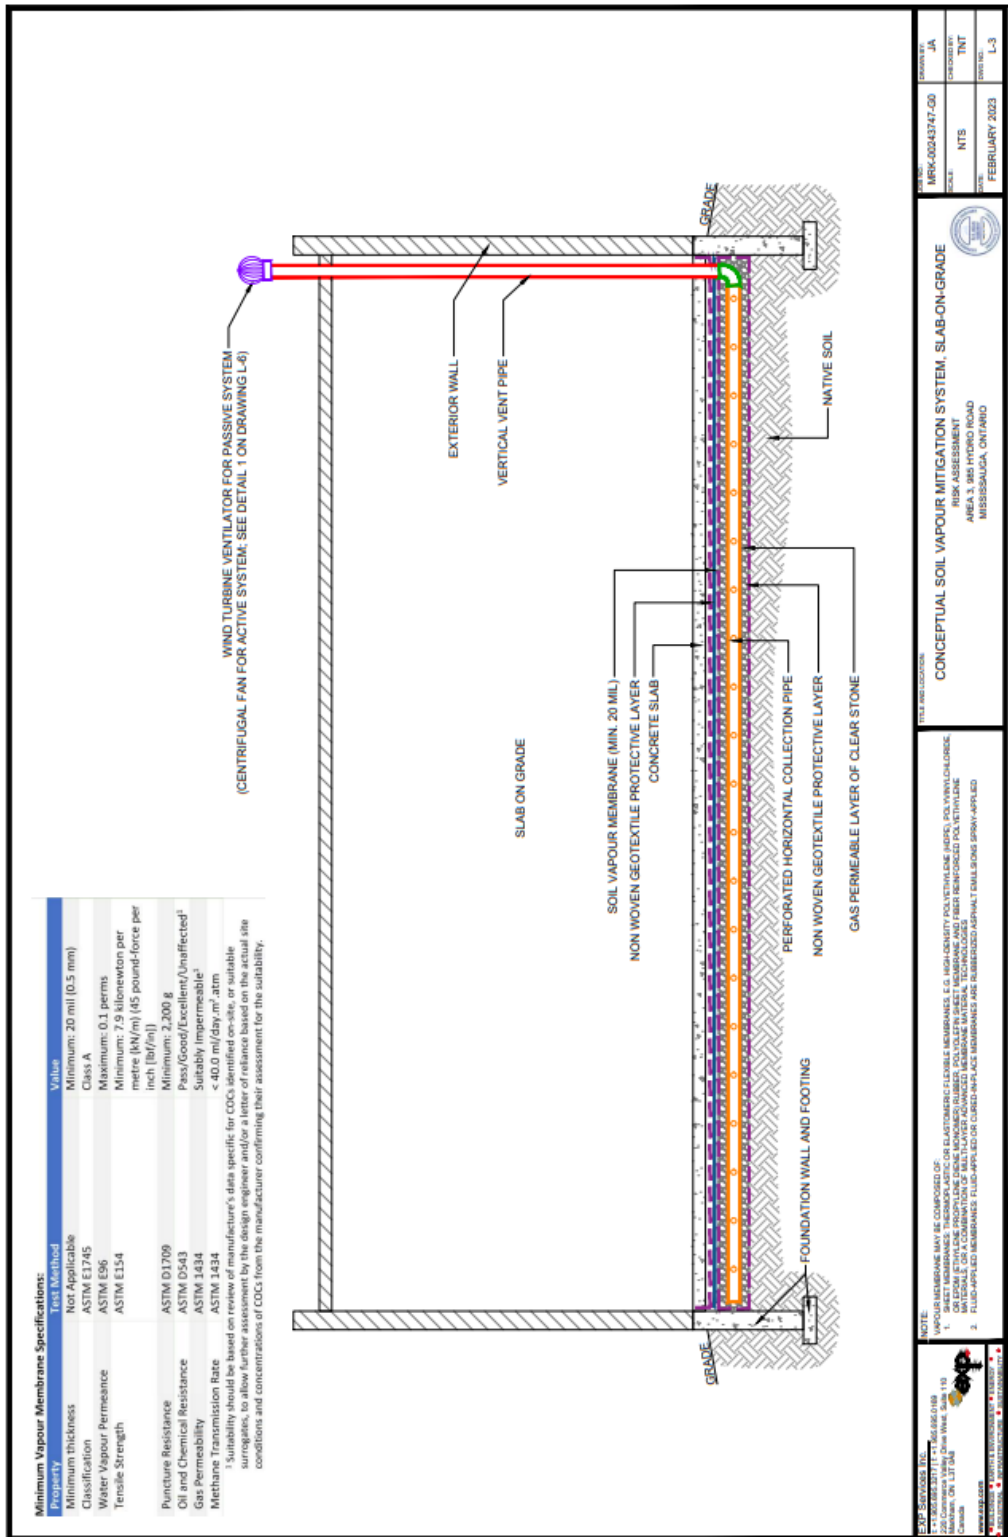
Minimum Vapour Membrane Specifications:

| Property | Test Method | Value |
|---|---|---|
| Minimum thickness | Not Applicable | Minimum: 20 mil (0.5 mm) |
| Classification | ASTM E1745 | Class A |
| Water Vapour Permeance | ASTM E96 | Maximum: 0.1 perms |
| Tensile Strength | ASTM E154 | Minimum: 7.9 kilonewton per metre (kN/m) (45 pound-force per inch [lbf/in]) |
| Puncture Resistance | ASTM D1709 | Minimum: 2,200 g |
| Oil and Chemical Resistance | ASTM D543 | Pass/Good/Excellent/Unaffected¹ |
| Gas Permeability | ASTM 1434 | Suitably Impermeable¹ |
| Methane Transmission Rate | ASTM 1434 | < 40.0 ml/day.m².atm |

¹ Suitability should be based on review of manufacturer's data specific for COCs identified on-site, or suitable surrogates, to allow further assessment by the design engineer and/or a letter of reliance based on the actual site conditions and concentrations of COCs from the manufacturer confirming their assessment for the suitability.

WIND TURBINE VENTILATOR FOR PASSIVE SYSTEM
(CENTRIFUGAL FAN FOR ACTIVE SYSTEM; SEE DETAIL 1 ON DRAWING L-6)

EXTERIOR WALL

VERTICAL VENT PIPE

SLAB ON GRADE

SOIL VAPOUR MEMBRANE (MIN. 20 MIL)

NON WOVEN GEOTEXTILE PROTECTIVE LAYER

CONCRETE SLAB

PERFORATED HORIZONTAL COLLECTION PIPE

NON WOVEN GEOTEXTILE PROTECTIVE LAYER

GAS PERMEABLE LAYER OF CLEAR STONE

NATIVE SOIL

FOUNDATION WALL AND FOOTING

GRADE

GRADE

EXP Services Inc.
t: +1.905.695.3217 | f: +1.905.695.0169
220 Commerce Valley Drive West, Suite 110
Markham, ON L3T 0A8
Canada
www.exp.com

NOTE:
VAPOUR MEMBRANE MAY BE COMPOSED OF:
1. SHEET MEMBRANES: THERMOPLASTIC OR ELASTOMERIC FLEXIBLE MEMBRANES, E.G. HIGH-DENSITY POLYETHYLENE (HDPE), POLYVINYLCHLORIDE, OR EPDM (ETHYLENE PROPYLENE DIENE MONOMER) RUBBER, POLYOLEFIN SHEET MEMBRANE AND FIBER REINFORCED POLYETHYLENE MATERIALS, OR A COMBINATION OF MULTI-LAYER ADVANCED MEMBRANE MATERIAL TECHNOLOGIES.
2. FLUID-APPLIED MEMBRANES: FLUID-APPLIED OR CURED-IN-PLACE MEMBRANES ARE RUBBERIZED ASPHALT EMULSIONS SPRAY-APPLIED

TITLE AND LOCATION:
CONCEPTUAL SOIL VAPOUR MITIGATION SYSTEM, SLAB-ON-GRADE
RISK ASSESSMENT
AREA 3, 985 HYDRO ROAD
MISSISSAUGA, ONTARIO

CLIENT NO.: MRK-00243747-G0
SCALE: NTS
DATE: FEBRUARY 2023
DRAWN BY: JA
CHECKED BY: TNT
DWG NO.: L-3